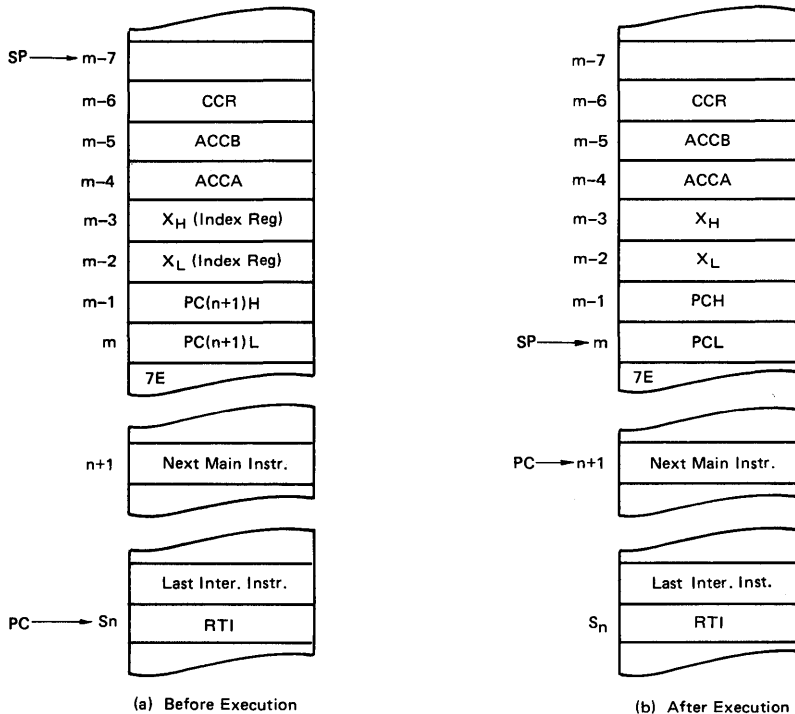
SP → m–7
m–6 CCR
m–5 ACCB
m–4 ACCA
m–3 $X_H$ (Index Reg)
m–2 $X_L$ (Index Reg)
m–1 PC(n+1)H
m PC(n+1)L
7E

n+1 Next Main Instr.

Last Inter. Instr.
PC → Sn RTI

(a) Before Execution

m–7
m–6 CCR
m–5 ACCB
m–4 ACCA
m–3 $X_H$
m–2 $X_L$
m–1 PCH
SP → m PCL
7E

PC → n+1 Next Main Instr.

Last Inter. Inst.
$S_n$ RTI

(b) After Execution